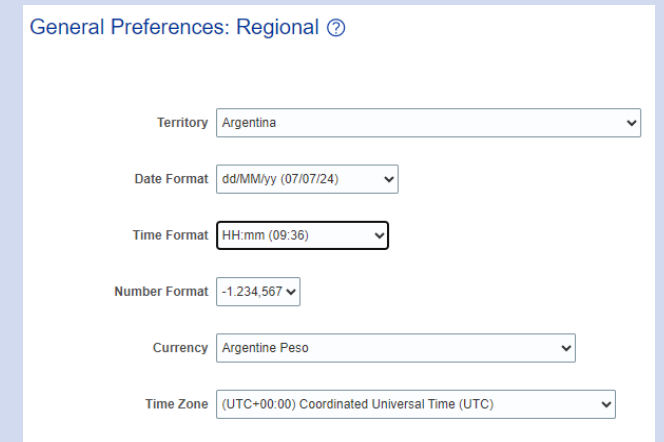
General Preferences: Regional ⑦

Territory Argentina

Date Format dd/MM/yy (07/07/24)

Time Format HH:mm (09:36)

Number Format -1.234,567

Currency Argentine Peso

Time Zone (UTC+00:00) Coordinated Universal Time (UTC)